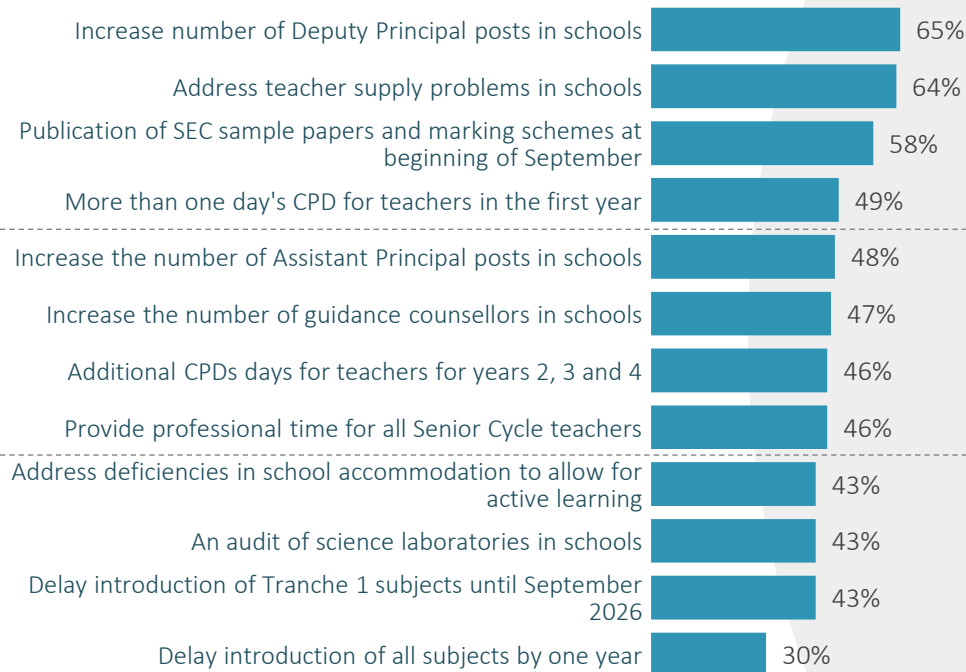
| | |
|---|---|
| Increase number of Deputy Principal posts in schools | 65% |
| Address teacher supply problems in schools | 64% |
| Publication of SEC sample papers and marking schemes at beginning of September | 58% |
| More than one day's CPD for teachers in the first year | 49% |
| Increase the number of Assistant Principal posts in schools | 48% |
| Increase the number of guidance counsellors in schools | 47% |
| Additional CPDs days for teachers for years 2, 3 and 4 | 46% |
| Provide professional time for all Senior Cycle teachers | 46% |
| Address deficiencies in school accommodation to allow for active learning | 43% |
| An audit of science laboratories in schools | 43% |
| Delay introduction of Tranche 1 subjects until September 2026 | 43% |
| Delay introduction of all subjects by one year | 30% |